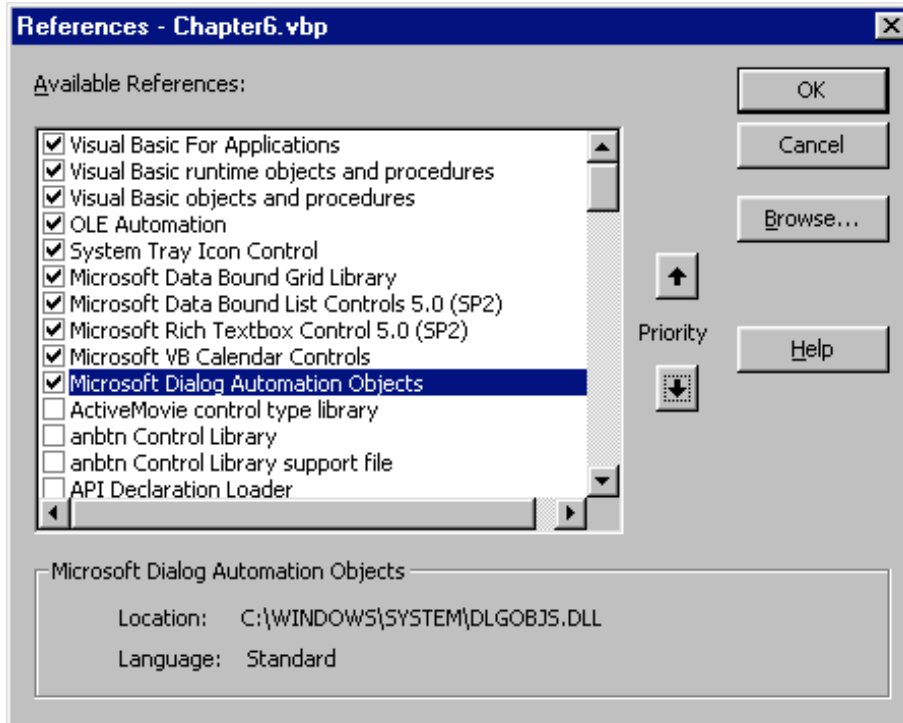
References - Chapter6.vbp

Available References:

Visual Basic For Applications
Visual Basic runtime objects and procedures
Visual Basic objects and procedures
OLE Automation
System Tray Icon Control
Microsoft Data Bound Grid Library
Microsoft Data Bound List Controls 5.0 (SP2)
Microsoft Rich Textbox Control 5.0 (SP2)
Microsoft VB Calendar Controls
Microsoft Dialog Automation Objects
ActiveMovie control type library
anbtn Control Library
anbtn Control Library support file
API Declaration Loader

OK
Cancel
Browse...
Priority
Help

Microsoft Dialog Automation Objects
Location: C:\WINDOWS\SYSTEM\DLGOBJS.DLL
Language: Standard